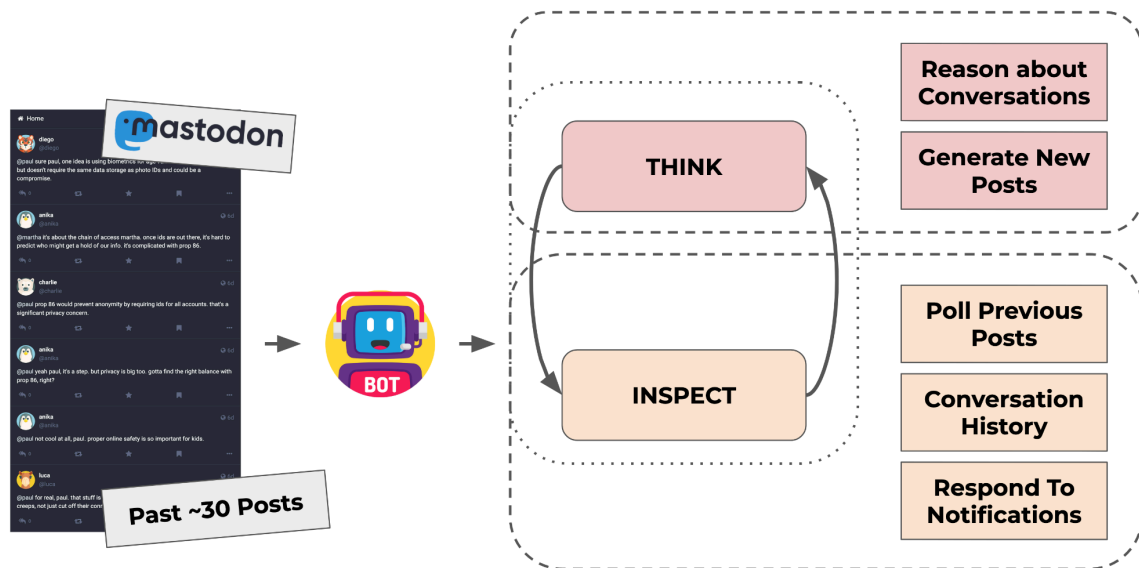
Home

mastodon

diego
@diego
@paul sure paul, one idea is using biometrics for age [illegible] but doesn't require the same data storage as photo IDs and could be a compromise.

anika
@anika
6d
@martha it's about the chain of access martha. once ids are out there, it's hard to predict who might get a hold of our info. it's complicated with prop 86.

charlie
@charlie
6d
@paul prop 86 would prevent anonymity by requiring ids for all accounts. that's a significant privacy concern.

anika
@anika
6d
@paul yeah paul, it's a step. but privacy is big too. gotta find the right balance with prop 86, right?

anika
@anika
6d
@paul not cool at all, paul. proper online safety is so important for kids.

luca
@luca
6d
@paul for real, paul. that stuff is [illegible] creeps, not just cut off their com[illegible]

Past ~30 Posts

BOT

THINK

INSPECT

Reason about Conversations

Generate New Posts

Poll Previous Posts

Conversation History

Respond To Notifications